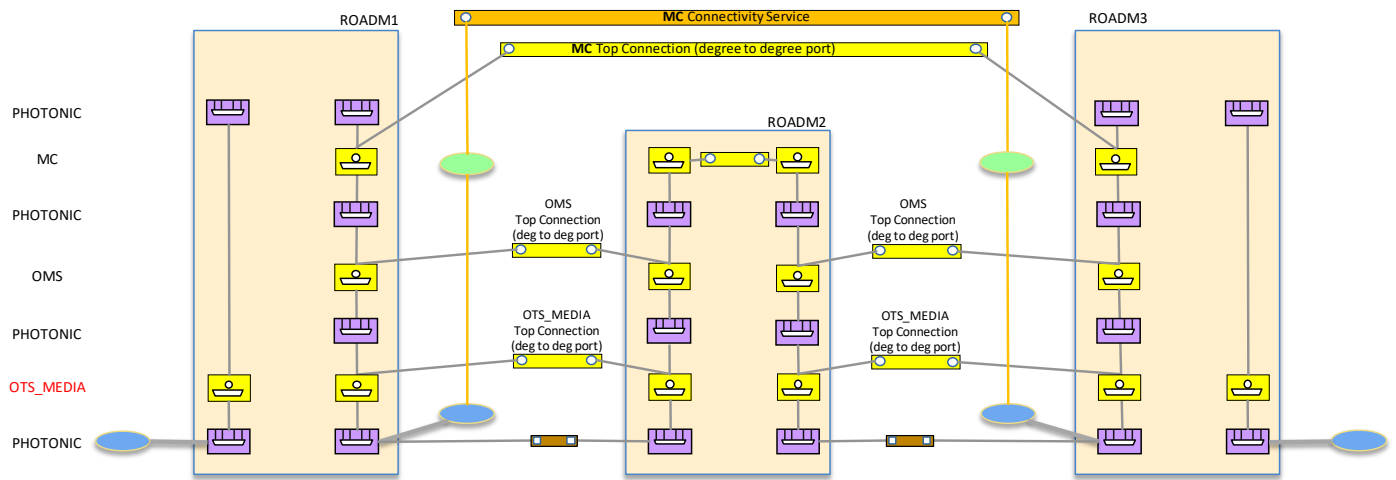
MC Connectivity Service

MC Top Connection (degree to degree port)

ROADM1

ROADM2

ROADM3

PHOTONIC

MC

PHOTONIC

OMS

PHOTONIC

OTS_MEDIA

PHOTONIC

OMS
Top Connection
(deg to deg port)

OMS
Top Connection
(deg to deg port)

OTS_MEDIA
Top Connection
(deg to deg port)

OTS_MEDIA
Top Connection
(deg to deg port)